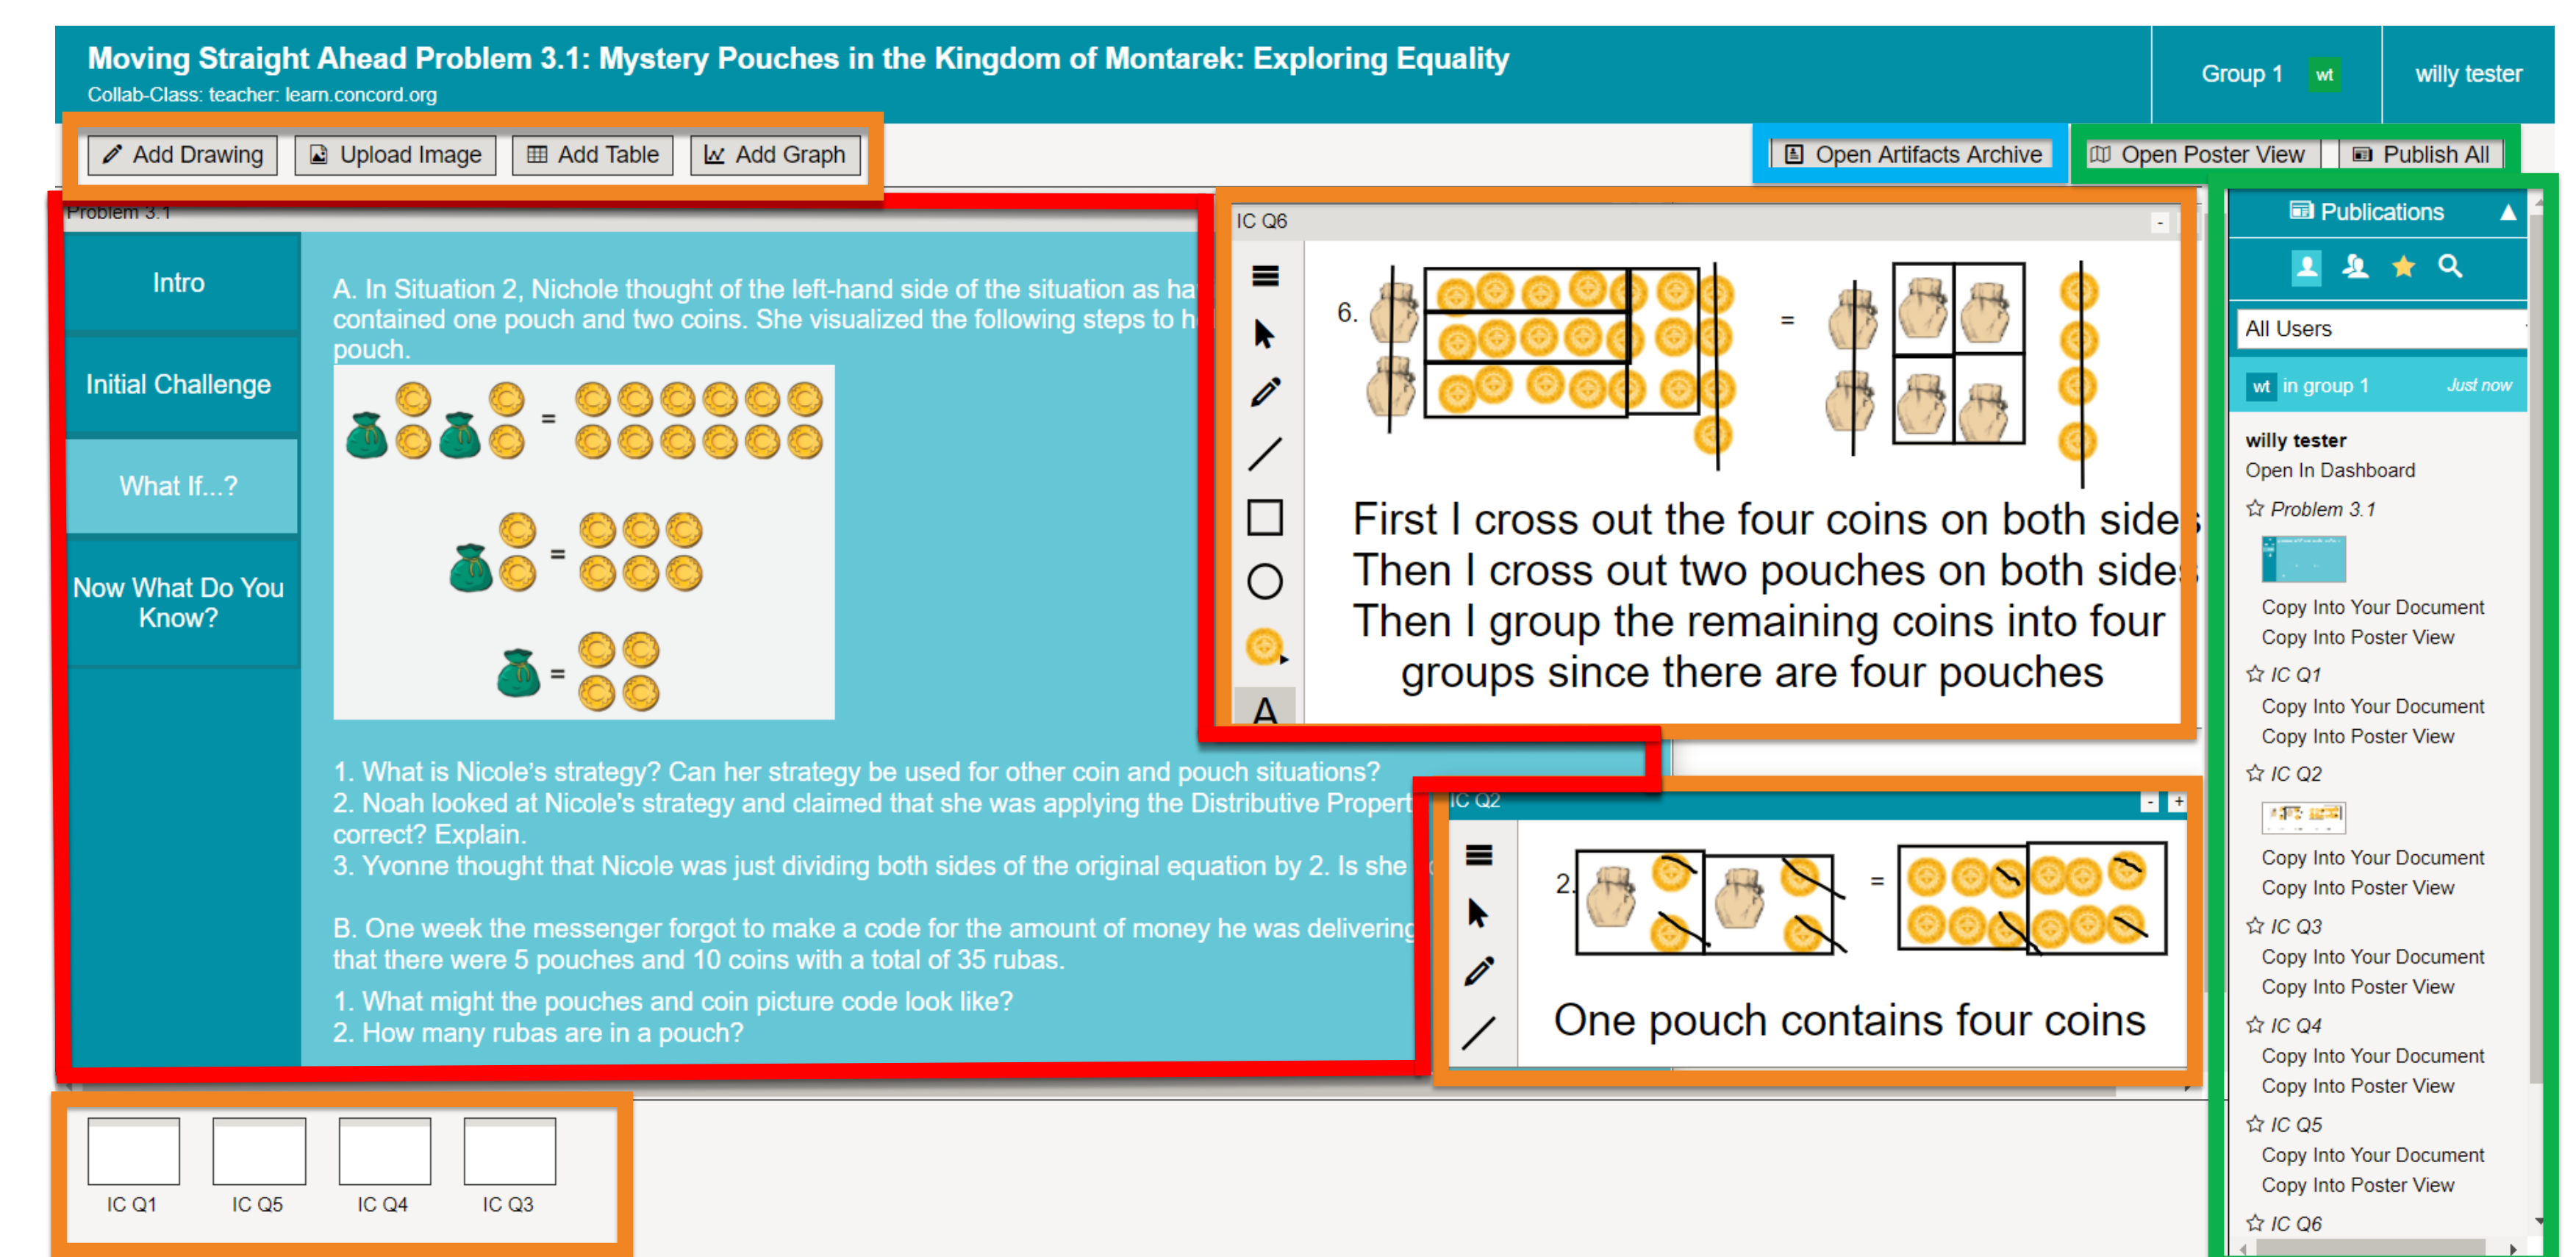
Moving Straight Ahead Problem 3.1: Mystery Pouches in the Kingdom of Montarek: Exploring Equality
Collab-Class: teacher: learn.concord.org

Group 1 wt

willy tester

Add Drawing
Upload Image
Add Table
Add Graph

Open Artifacts Archive

Open Poster View
Publish All

Problem 3.1

Intro
Initial Challenge
What If...?
Now What Do You Know?

A. In Situation 2, Nichole thought of the left-hand side of the situation as ha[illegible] contained one pouch and two coins. She visualized the following steps to h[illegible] pouch.

=

=

=

1. What is Nicole's strategy? Can her strategy be used for other coin and pouch situations?
2. Noah looked at Nicole's strategy and claimed that she was applying the Distributive Propert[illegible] correct? Explain.
3. Yvonne thought that Nicole was just dividing both sides of the original equation by 2. Is she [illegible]

B. One week the messenger forgot to make a code for the amount of money he was deliverin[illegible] that there were 5 pouches and 10 coins with a total of 35 rubas.
1. What might the pouches and coin picture code look like?
2. How many rubas are in a pouch?

IC Q6

6.

=

First I cross out the four coins on both side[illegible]
Then I cross out two pouches on both side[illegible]
Then I group the remaining coins into four groups since there are four pouches

A

IC Q2

2.

=

One pouch contains four coins

Publications

All Users

wt in group 1 Just now

willy tester
Open In Dashboard
Problem 3.1
Copy Into Your Document
Copy Into Poster View
IC Q1
Copy Into Your Document
Copy Into Poster View
IC Q2
Copy Into Your Document
Copy Into Poster View
IC Q3
Copy Into Your Document
Copy Into Poster View
IC Q4
Copy Into Your Document
Copy Into Poster View
IC Q5
Copy Into Your Document
Copy Into Poster View
IC Q6

IC Q1
IC Q5
IC Q4
IC Q3